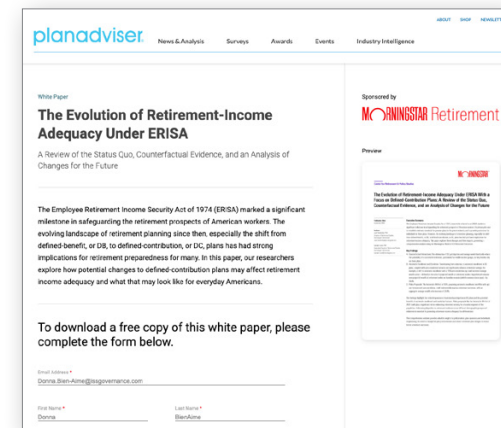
ABOUT SHOP NEWSLETTE

planadviser. News & Analysis Surveys Awards Events Industry Intelligence

White Paper

The Evolution of Retirement-Income Adequacy Under ERISA

A Review of the Status Quo, Counterfactual Evidence, and an Analysis of Changes for the Future

The Employee Retirement Income Security Act of 1974 (ERISA) marked a significant milestone in safeguarding the retirement prospects of American workers. The evolving landscape of retirement planning since then, especially the shift from defined-benefit, or DB, to defined-contribution, or DC, plans has had strong implications for retirement preparedness for many. In this paper, our researchers explore how potential changes to defined-contribution plans may affect retirement income adequacy and what that may look like for everyday Americans.

To download a free copy of this white paper, please complete the form below.

Email Address *
Donna.Bien-Aime@issgovernance.com

First Name *
Donna

Last Name *
BienAime

Sponsored by

MORNINGSTAR Retirement

Preview

MORNINGSTAR

The Evolution of Retirement-Income Adequacy Under ERISA With a Focus on Defined-Contribution Plans: A Review of the Status Quo, Counterfactual Evidence, and an Analysis of Changes for the Future

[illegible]